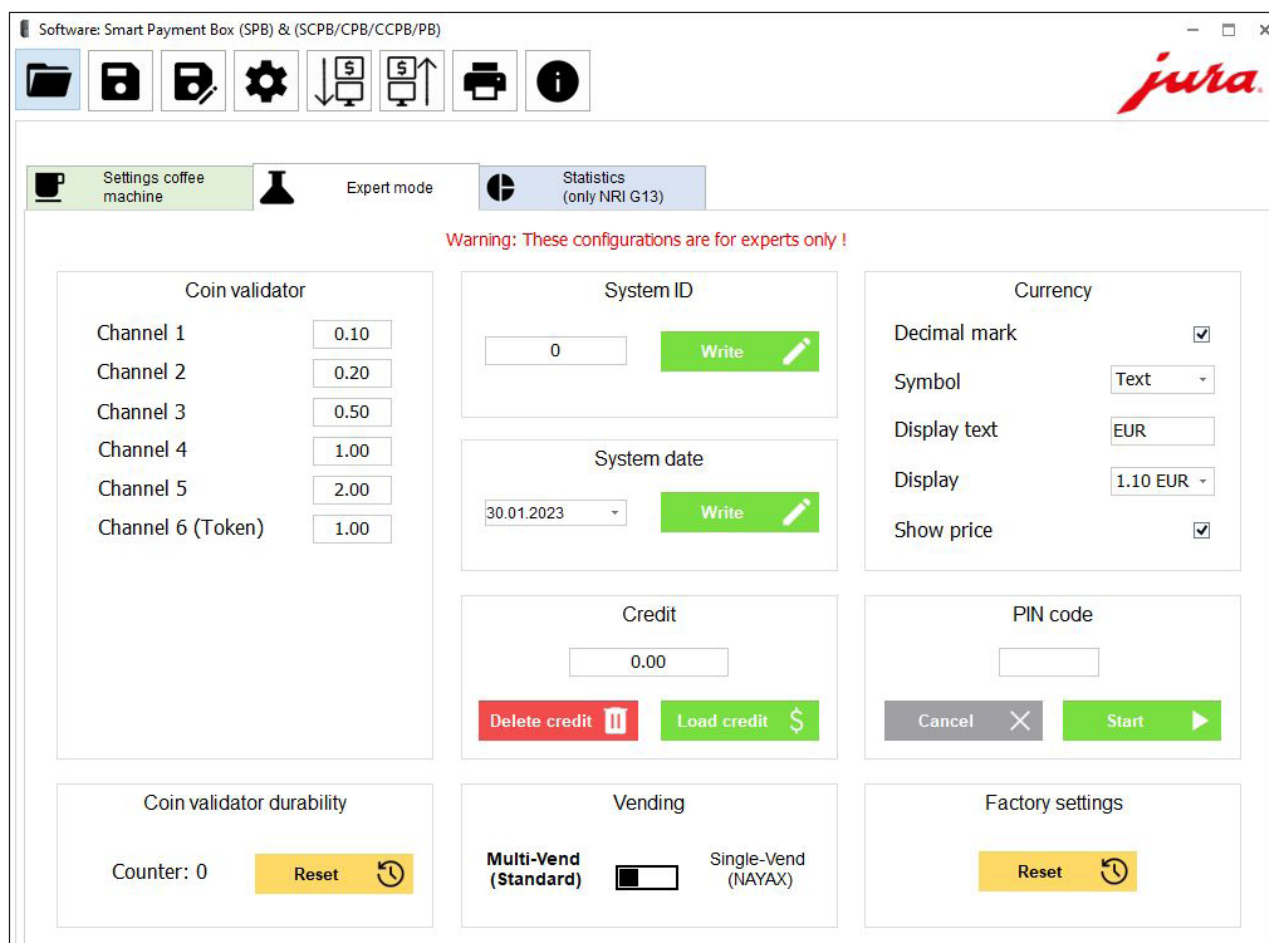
Software: Smart Payment Box (SPB) & (SCPB/CPB/CCPB/PB)

jura

Settings coffee machine

Expert mode

Statistics (only NRI G13)

Warning: These configurations are for experts only !

Coin validator

| | |
|---|---|
| Channel 1 | 0.10 |
| Channel 2 | 0.20 |
| Channel 3 | 0.50 |
| Channel 4 | 1.00 |
| Channel 5 | 2.00 |
| Channel 6 (Token) | 1.00 |

System ID

0

Write

System date

30.01.2023

Write

Currency

Decimal mark

Symbol Text

Display text EUR

Display 1.10 EUR

Show price

Credit

0.00

Delete credit

Load credit $

PIN code

Cancel

Start

Coin validator durability

Counter: 0

Reset

Vending

Multi-Vend (Standard)

Single-Vend (NAYAX)

Factory settings

Reset